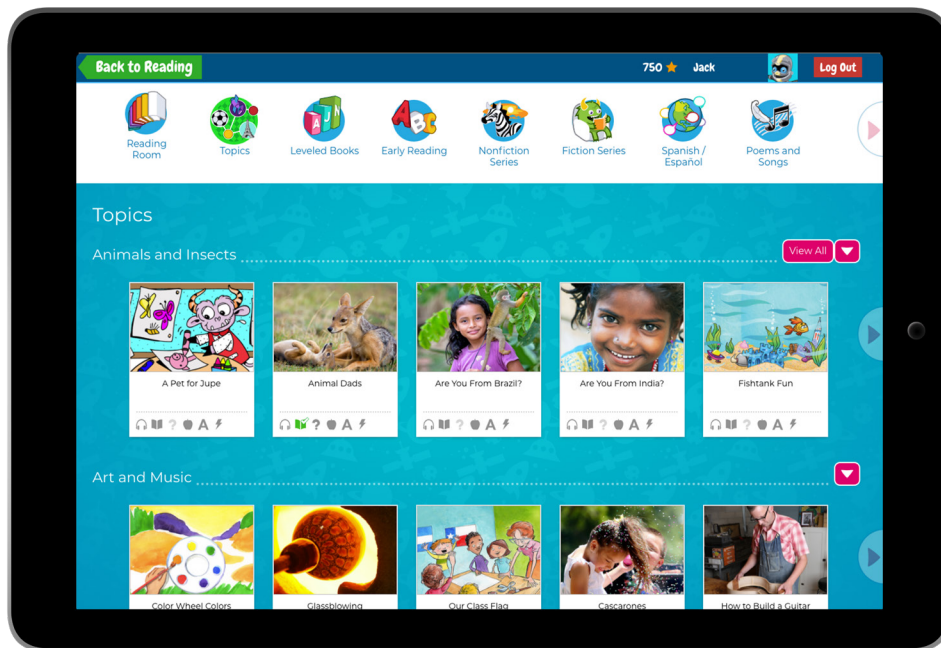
Back to Reading

750 ★ Jack

Log Out

Reading Room

Topics

Leveled Books

Early Reading

Nonfiction Series

Fiction Series

Spanish / Español

Poems and Songs

Topics

Animals and Insects

View All

A Pet for Jupe

Animal Dads

Are You From Brazil?

Are You From India?

Fishtank Fun

Art and Music

Color Wheel Colors

Glassblowing

Our Class Flag

Cascarones

How to Build a Guitar